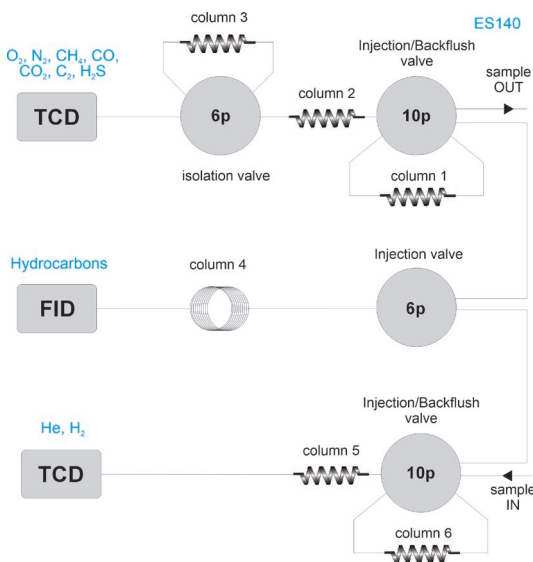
column 3

ES140

$O_2$, $N_2$, $CH_4$, CO, $CO_2$, $C_2$, $H_2S$

Injection/Backflush valve

sample OUT

TCD

6p

column 2

10p

isolation valve

column 1

Hydrocarbons

column 4

Injection valve

FID

6p

Injection/Backflush valve

He, $H_2$

TCD

column 5

10p

sample IN

column 6